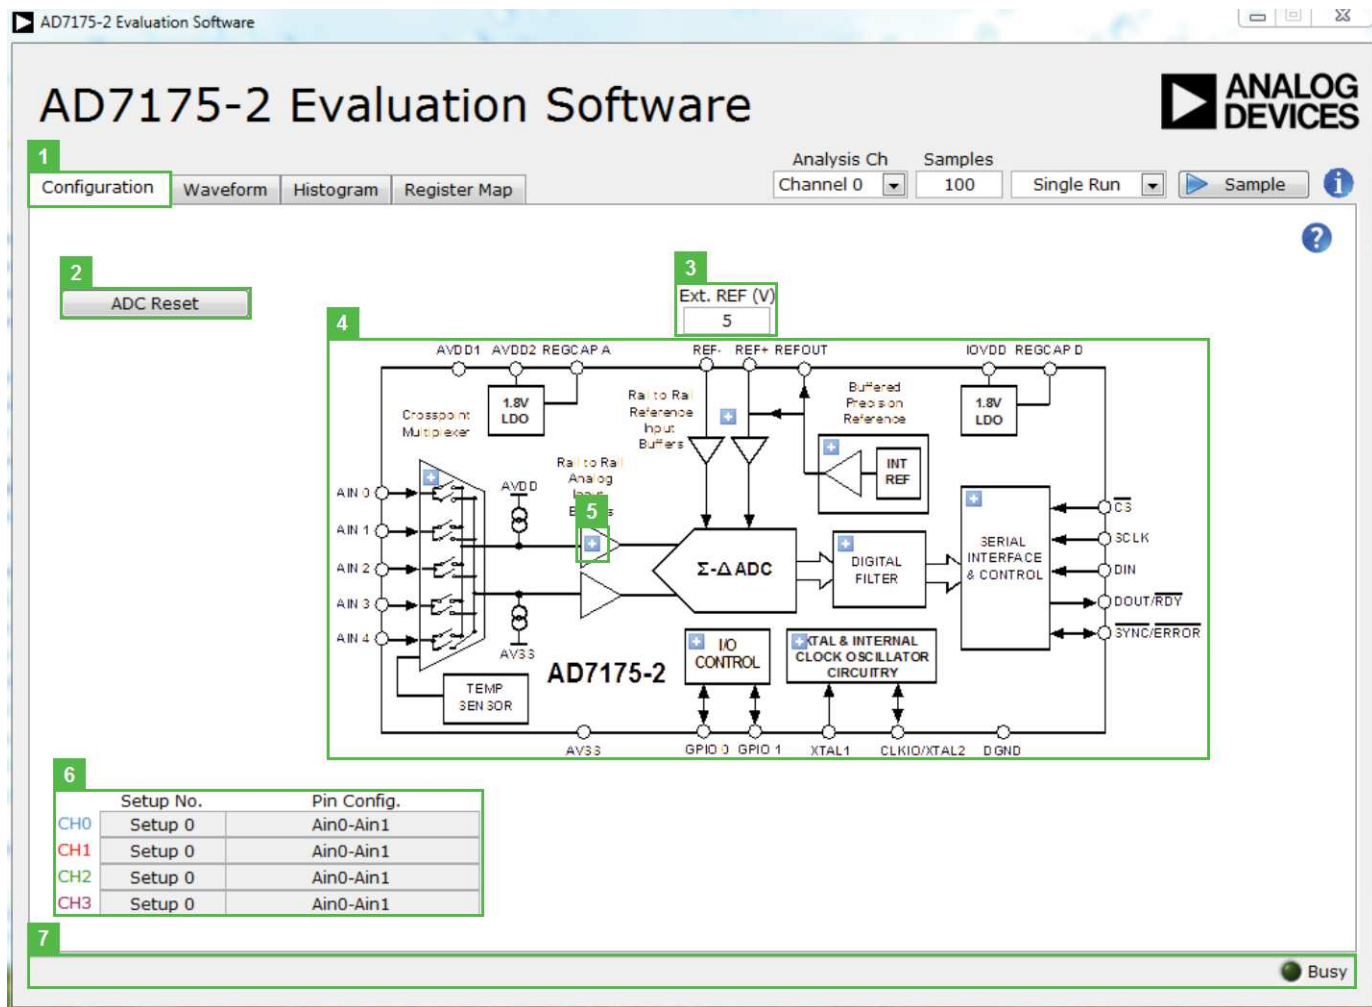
AD7175-2 Evaluation Software

AD7175-2 Evaluation Software

ANALOG DEVICES

1

Configuration | Waveform | Histogram | Register Map

Analysis Ch
Channel 0

Samples
100

Single Run

Sample

2

ADC Reset

3

Ext. REF (V)
5

4

AVDD1 AVDD2 REGCAPA REF- REF+ REFOUT IOVDD REGCAPD

1.8V LDO

Crosspoint Multiplexer

Rail to Rail Reference Input Buffers

Buffered Precision Reference

1.8V LDO

INT REF

Rail to Rail Analog Input Buffers

5

AVDD

AIN 0
AIN 1
AIN 2
AIN 3
AIN 4

AVSS

Σ-Δ ADC

DIGITAL FILTER

SERIAL INTERFACE & CONTROL

$\overline{CS}$
SCLK
DIN
DOUT/$\overline{RDY}$
$\overline{SYNC}$/$\overline{ERROR}$

AD7175-2

I/O CONTROL

XTAL & INTERNAL CLOCK OSCILLATOR CIRCUITRY

TEMP SENSOR

AVSS GPIO 0 GPIO 1 XTAL1 CLKIO/XTAL2 DGND

6

| | Setup No. | Pin Config. |
|---|---|---|
| CH0 | Setup 0 | Ain0-Ain1 |
| CH1 | Setup 0 | Ain0-Ain1 |
| CH2 | Setup 0 | Ain0-Ain1 |
| CH3 | Setup 0 | Ain0-Ain1 |

7

Busy